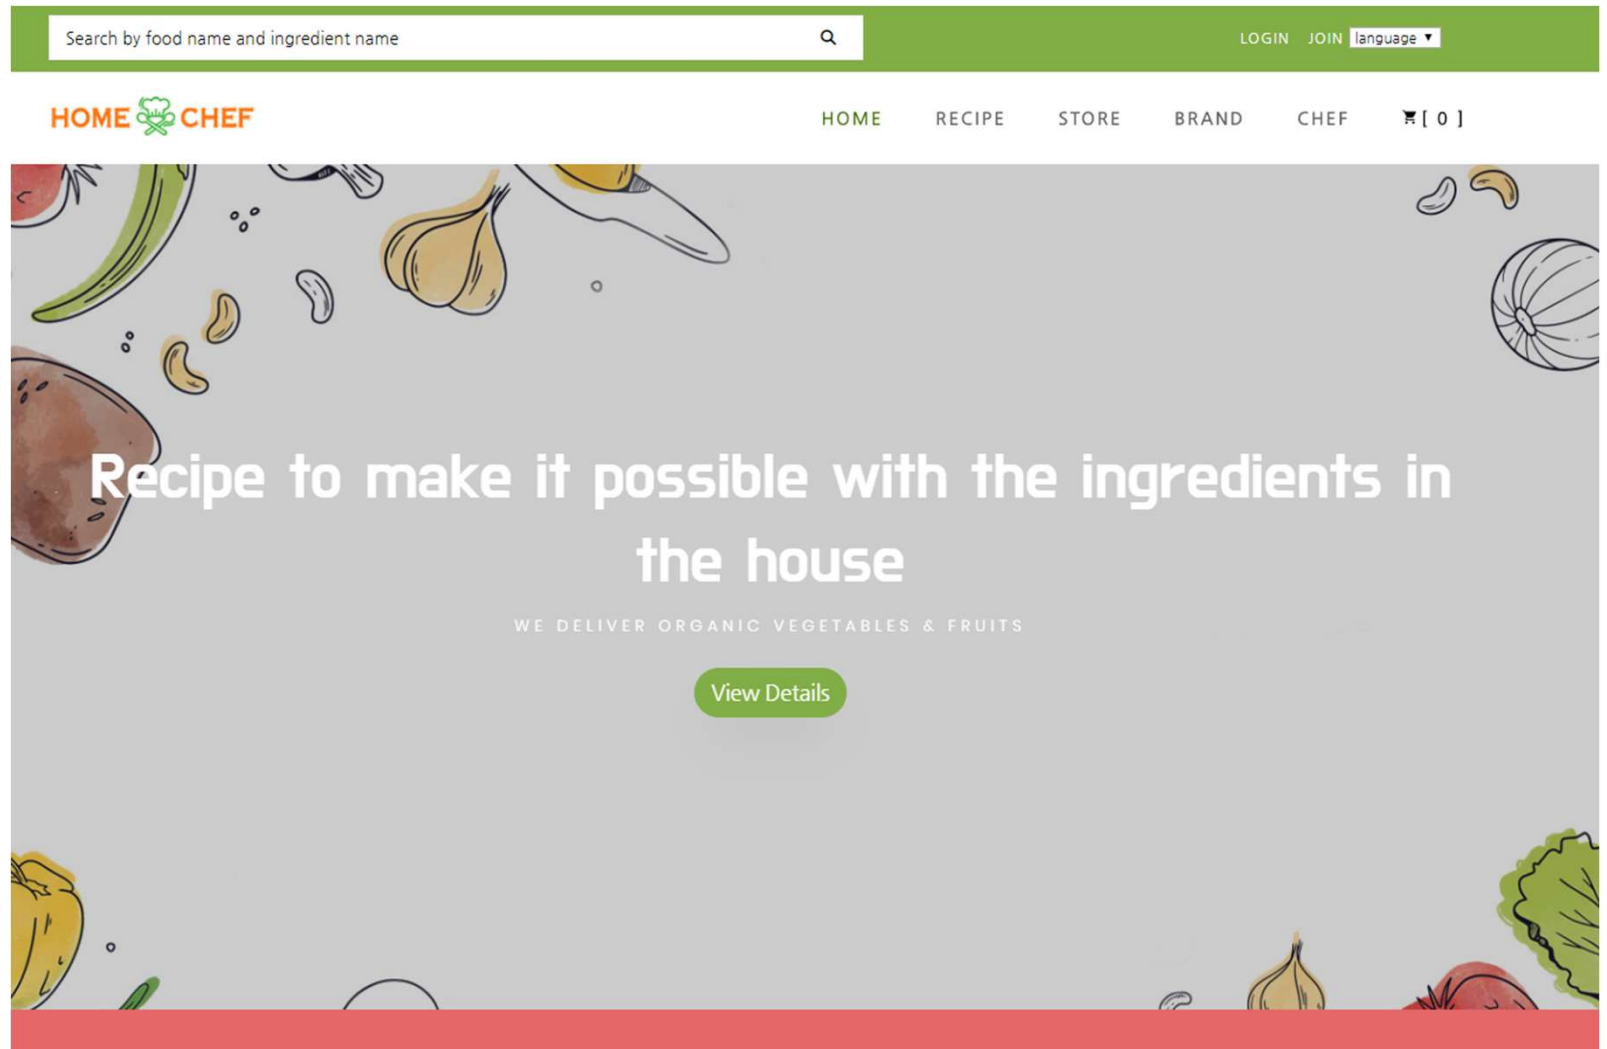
Search by food name and ingredient name

LOGIN JOIN language ▾

HOME CHEF

HOME RECIPE STORE BRAND CHEF [ 0 ]

Recipe to make it possible with the ingredients in the house

WE DELIVER ORGANIC VEGETABLES & FRUITS

View Details